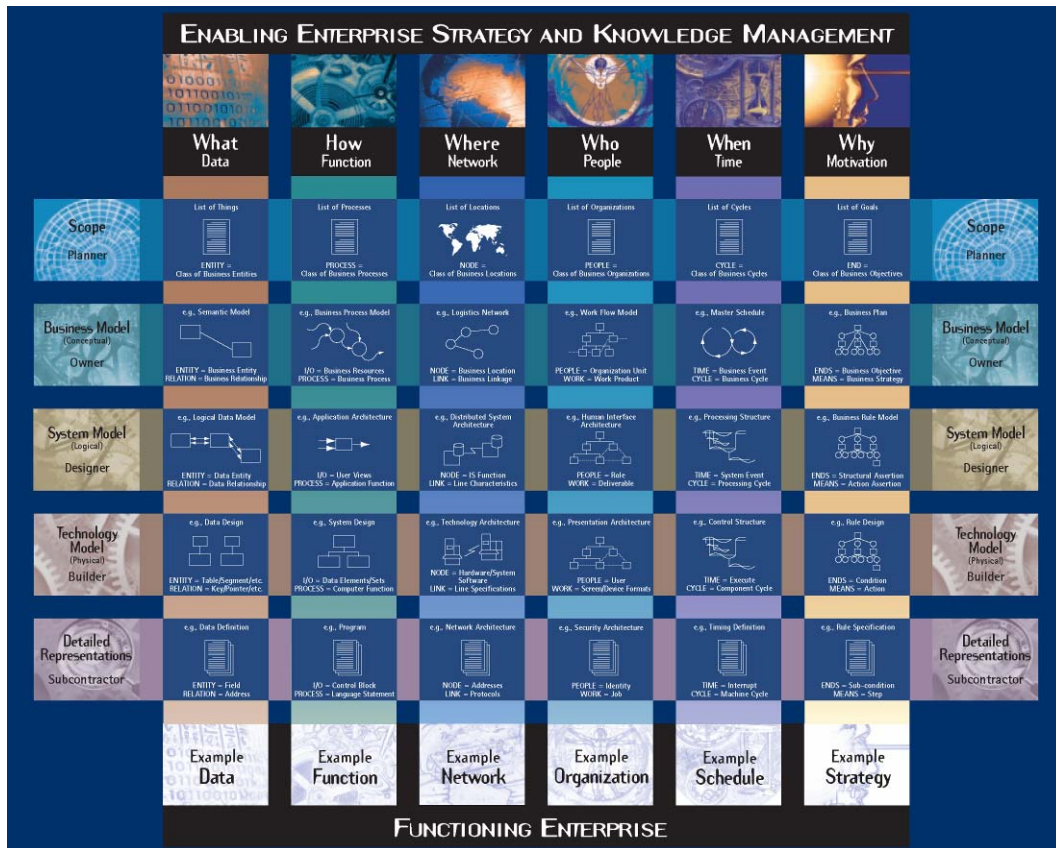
ENABLING ENTERPRISE STRATEGY AND KNOWLEDGE MANAGEMENT

| | What Data | How Function | Where Network | Who People | When Time | Why Motivation | |
|---|---|---|---|---|---|---|---|
| Scope Planner | List of Things ENTITY = Class of Business Entities | List of Processes PROCESS = Class of Business Processes | List of Locations NODE = Class of Business Locations | List of Organizations PEOPLE = Class of Business Organizations | List of Cycles CYCLE = Class of Business Cycles | List of Goals END = Class of Business Objectives | Scope Planner |
| Business Model (Conceptual) Owner | e.g., Semantic Model ENTITY = Business Entity RELATION = Business Relationship | e.g., Business Process Model I/O = Business Resources PROCESS = Business Process | e.g., Logistics Network NODE = Business Location LINK = Business Linkage | e.g., Work Flow Model PEOPLE = Organization Unit WORK = Work Product | e.g., Master Schedule TIME = Business Event CYCLE = Business Cycle | e.g., Business Plan ENDS = Business Objective MEANS = Business Strategy | Business Model (Conceptual) Owner |
| System Model (Logical) Designer | e.g., Logical Data Model ENTITY = Data Entity RELATION = Data Relationship | e.g., Application Architecture I/O = User Views PROCESS = Application Function | e.g., Distributed System Architecture NODE = IS Function LINK = Line Characteristics | e.g., Human Interface Architecture PEOPLE = Role WORK = Deliverable | e.g., Processing Structure TIME = System Event CYCLE = Processing Cycle | e.g., Business Rule Model ENDS = Structural Assertion MEANS = Action Assertion | System Model (Logical) Designer |
| Technology Model (Physical) Builder | e.g., Data Design ENTITY = Table/Segment/etc. RELATION = Key/Pointer/etc. | e.g., System Design I/O = Data Elements/Sets PROCESS = Computer Function | e.g., Technology Architecture NODE = Hardware/System Software LINK = Line Specifications | e.g., Presentation Architecture PEOPLE = User WORK = Screen/Device Formats | e.g., Control Structure TIME = Execute CYCLE = Component Cycle | e.g., Rule Design ENDS = Condition MEANS = Action | Technology Model (Physical) Builder |
| Detailed Representations Subcontractor | e.g., Data Definition ENTITY = Field RELATION = Address | e.g., Program I/O = Control Block PROCESS = Language Statement | e.g., Network Architecture NODE = Addresses LINK = Protocols | e.g., Security Architecture PEOPLE = Identity WORK = Job | e.g., Timing Definition TIME = Interrupt CYCLE = Machine Cycle | e.g., Rule Specification ENDS = Sub-condition MEANS = Step | Detailed Representations Subcontractor |
| | Example Data | Example Function | Example Network | Example Organization | Example Schedule | Example Strategy | |

FUNCTIONING ENTERPRISE